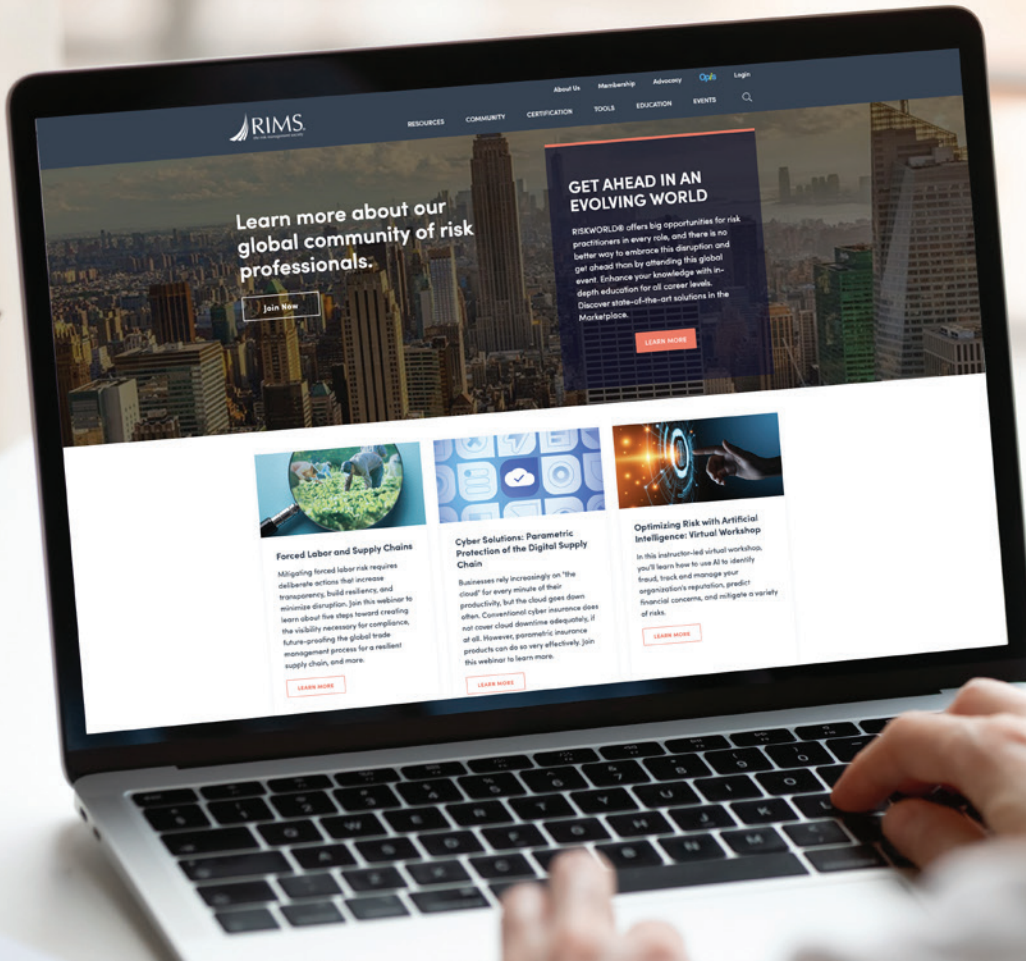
About Us Membership Advocacy Login

RIMS

RESOURCES COMMUNITY CERTIFICATION TOOLS EDUCATION EVENTS

Learn more about our global community of risk professionals.

Join Now

GET AHEAD IN AN EVOLVING WORLD

RISKWORLD® offers big opportunities for risk practitioners in every role, and there is no better way to embrace this disruption and get ahead than by attending this global event. Enhance your knowledge with in-depth education for all career levels. Discover state-of-the-art solutions in the Marketplace.

LEARN MORE

Forced Labor and Supply Chains

Mitigating forced labor risk requires deliberate actions that increase transparency, build resiliency, and minimize disruption. Join this webinar to learn about five steps toward creating the visibility necessary for compliance, future-proofing the global trade management process for a resilient supply chain, and more.

LEARN MORE

Cyber Solutions: Parametric Protection of the Digital Supply Chain

Businesses rely increasingly on "the cloud" for every minute of their productivity, but the cloud goes down often. Conventional cyber insurance does not cover cloud downtime adequately, if at all. However, parametric insurance products can do so very effectively. Join this webinar to learn more.

LEARN MORE

Optimizing Risk with Artificial Intelligence: Virtual Workshop

In this instructor-led virtual workshop, you'll learn how to use AI to identify fraud, track and manage your organization's reputation, predict financial concerns, and mitigate a variety of risks.

LEARN MORE